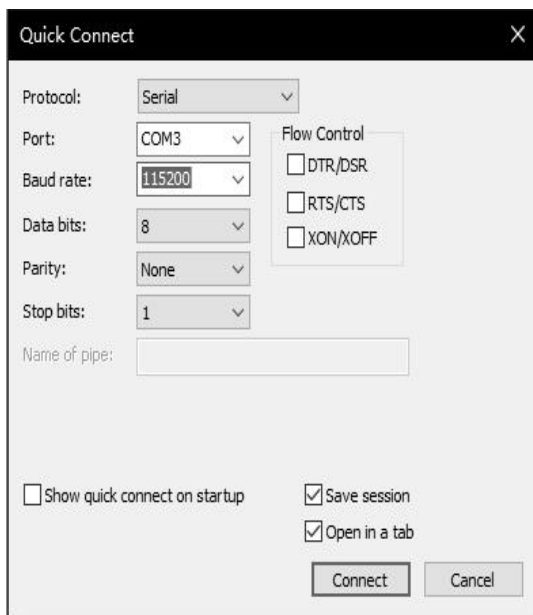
Quick Connect

Protocol: Serial

Port: COM3

Flow Control

DTR/DSR

Baud rate: 115200

RTS/CTS

Data bits: 8

XON/XOFF

Parity: None

Stop bits: 1

Name of pipe:

Show quick connect on startup

Save session

Open in a tab

Connect

Cancel